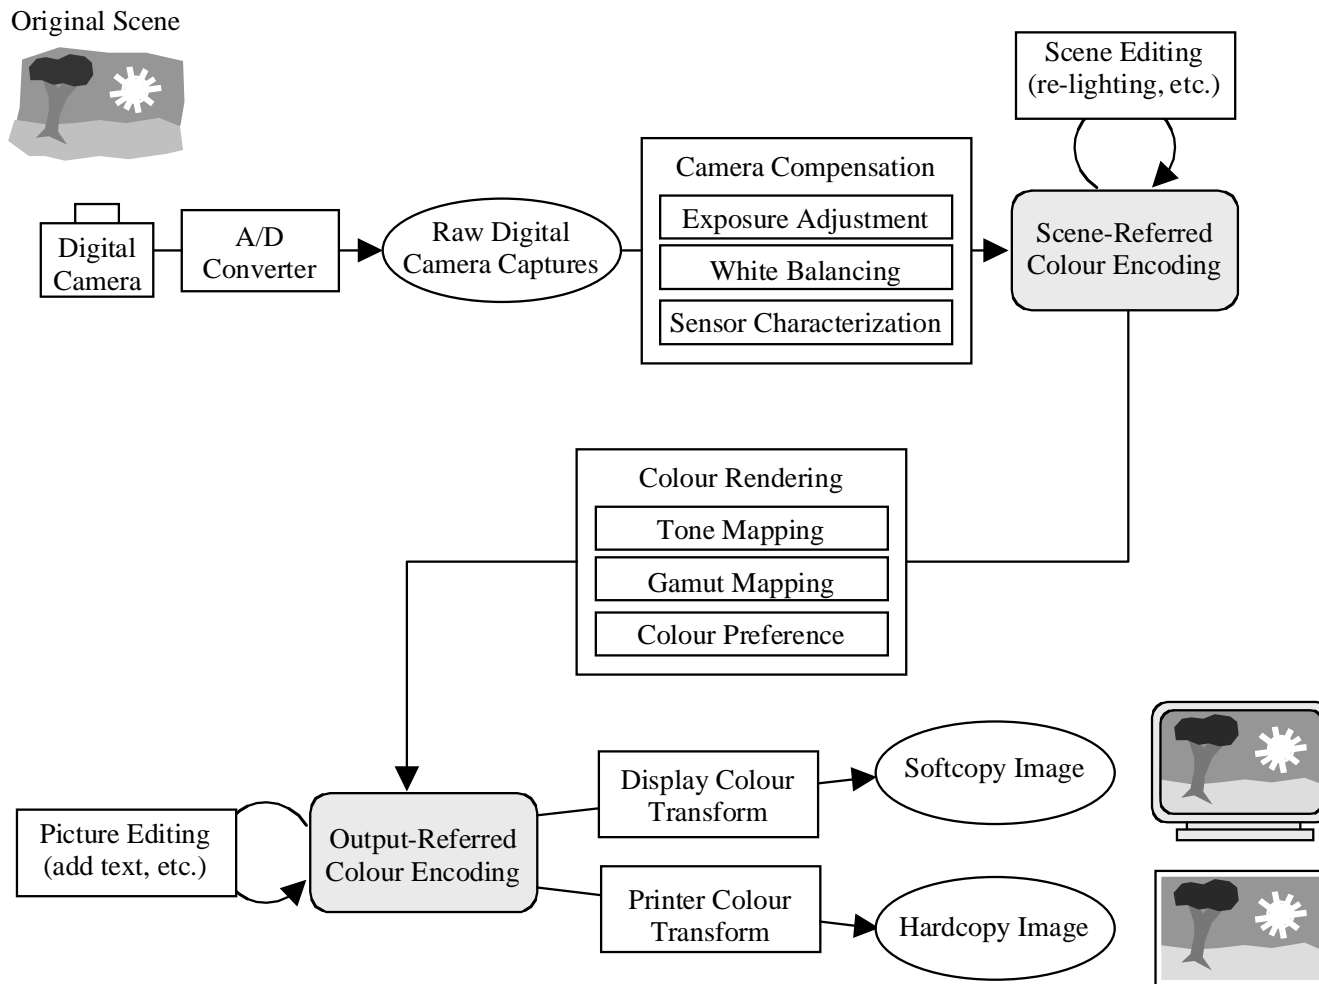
Original Scene

Scene Editing
(re-lighting, etc.)

Digital Camera

A/D Converter

Raw Digital Camera Captures

Camera Compensation

Exposure Adjustment

White Balancing

Sensor Characterization

Scene-Referred Colour Encoding

Colour Rendering

Tone Mapping

Gamut Mapping

Colour Preference

Display Colour Transform

Softcopy Image

Picture Editing
(add text, etc.)

Output-Referred Colour Encoding

Printer Colour Transform

Hardcopy Image